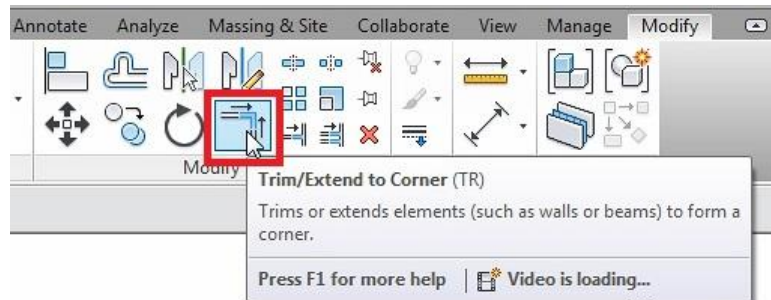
Annotate Analyze Massing & Site Collaborate View Manage Modify

Modify

Trim/Extend to Corner (TR)

Trims or extends elements (such as walls or beams) to form a corner.

Press F1 for more help | Video is loading...